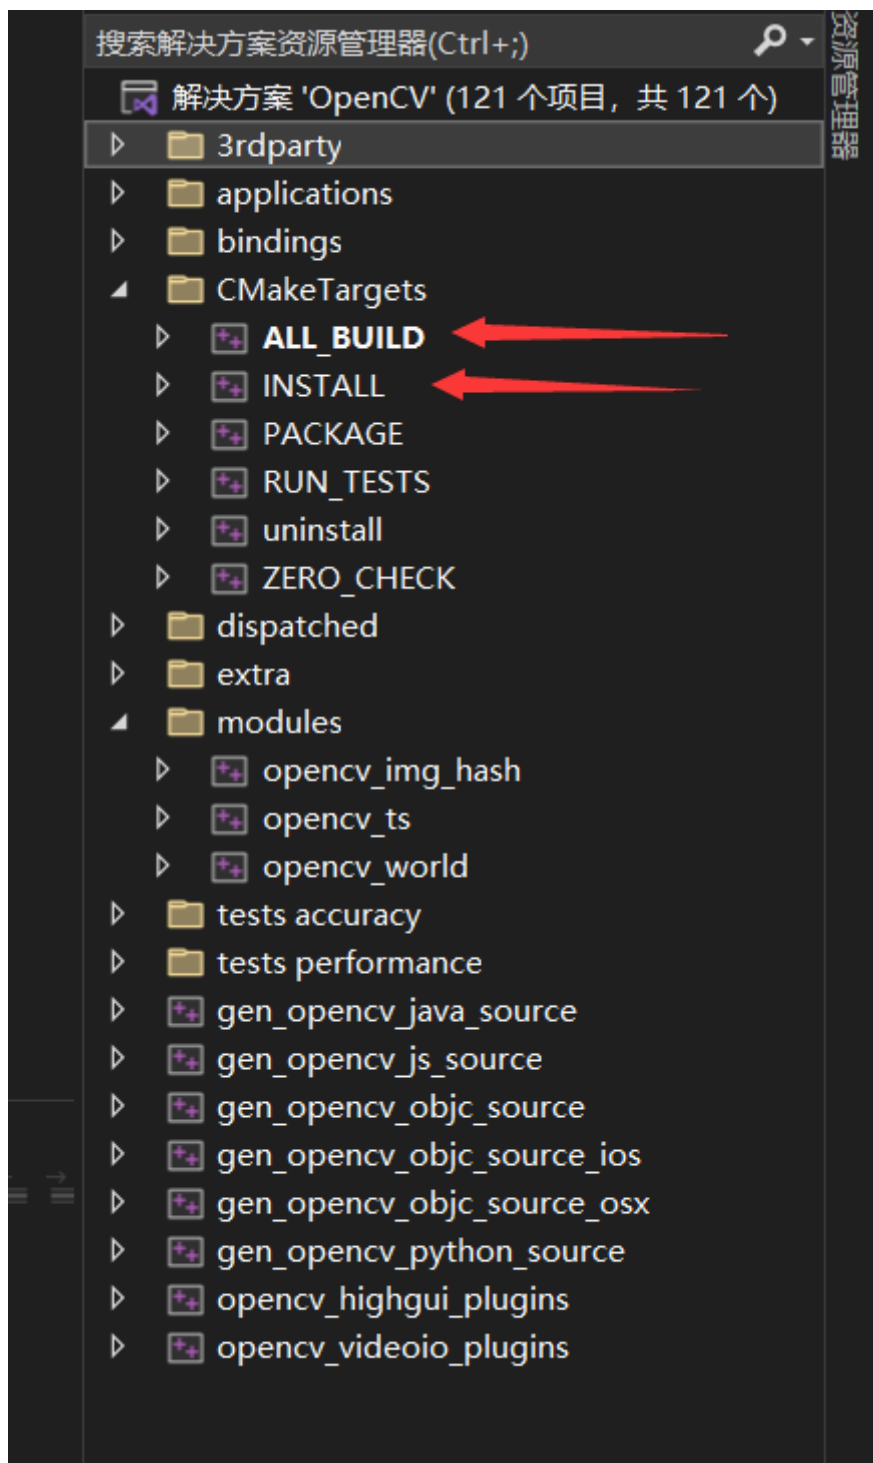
搜索解决方案资源管理器(Ctrl+;)

资源管理器

解决方案 'OpenCV' (121 个项目，共 121 个)

3rdparty
applications
bindings
CMakeTargets
ALL_BUILD
INSTALL
PACKAGE
RUN_TESTS
uninstall
ZERO_CHECK
dispatched
extra
modules
opencv_img_hash
opencv_ts
opencv_world
tests accuracy
tests performance
gen_opencv_java_source
gen_opencv_js_source
gen_opencv_objc_source
gen_opencv_objc_source_ios
gen_opencv_objc_source_osx
gen_opencv_python_source
opencv_highgui_plugins
opencv_videoio_plugins